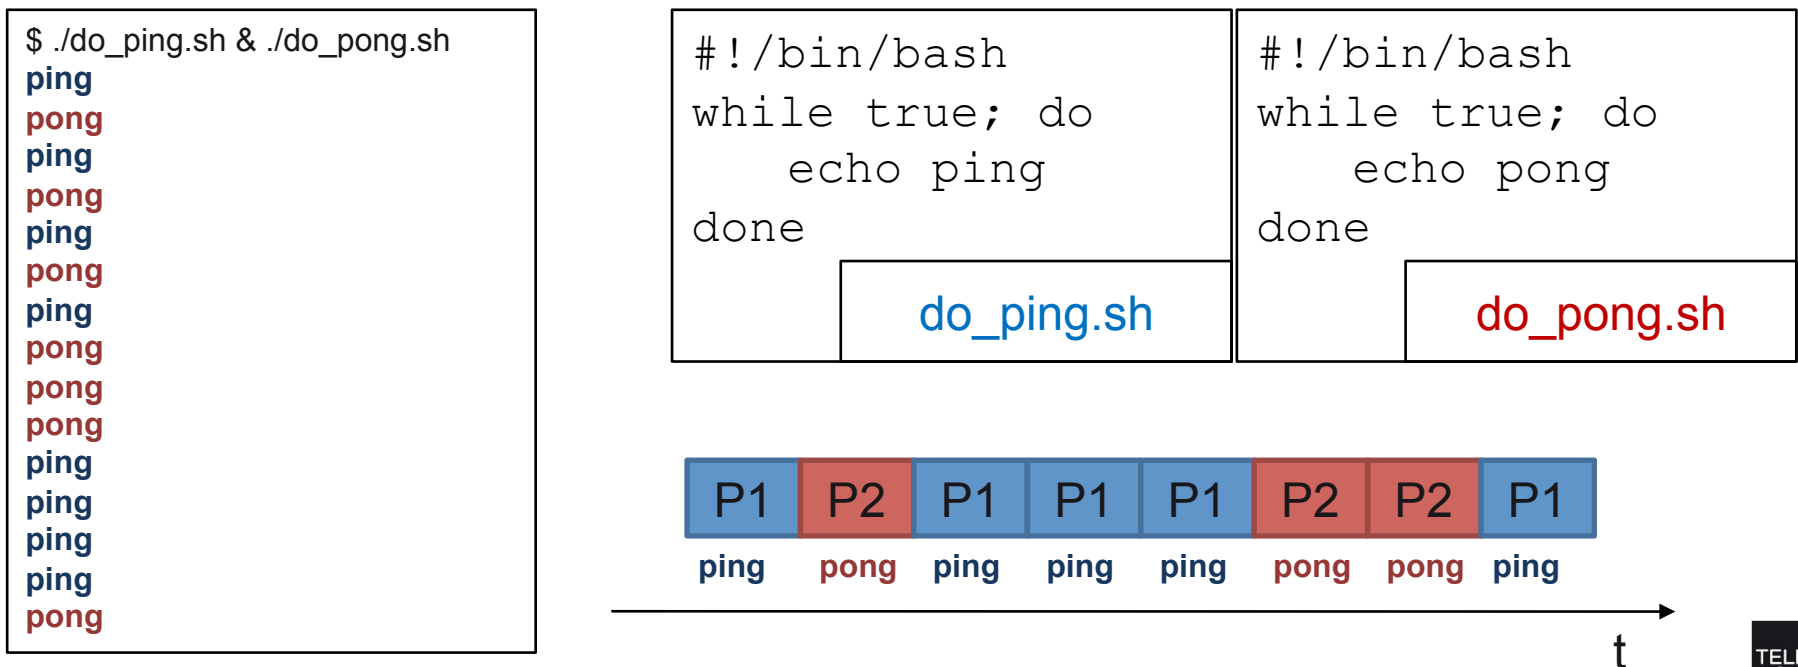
$ ./do_ping.sh & ./do_pong.sh
ping
pong
ping
pong
ping
pong
ping
pong
pong
pong
ping
ping
ping
ping
pong

#!/bin/bash
while true; do
    echo ping
done

do_ping.sh

#!/bin/bash
while true; do
    echo pong
done

do_pong.sh

| P1 | P2 | P1 | P1 | P1 | P2 | P2 | P1 |
|---|---|---|---|---|---|---|---|
| ping | pong | ping | ping | ping | pong | pong | ping |

t

TEL